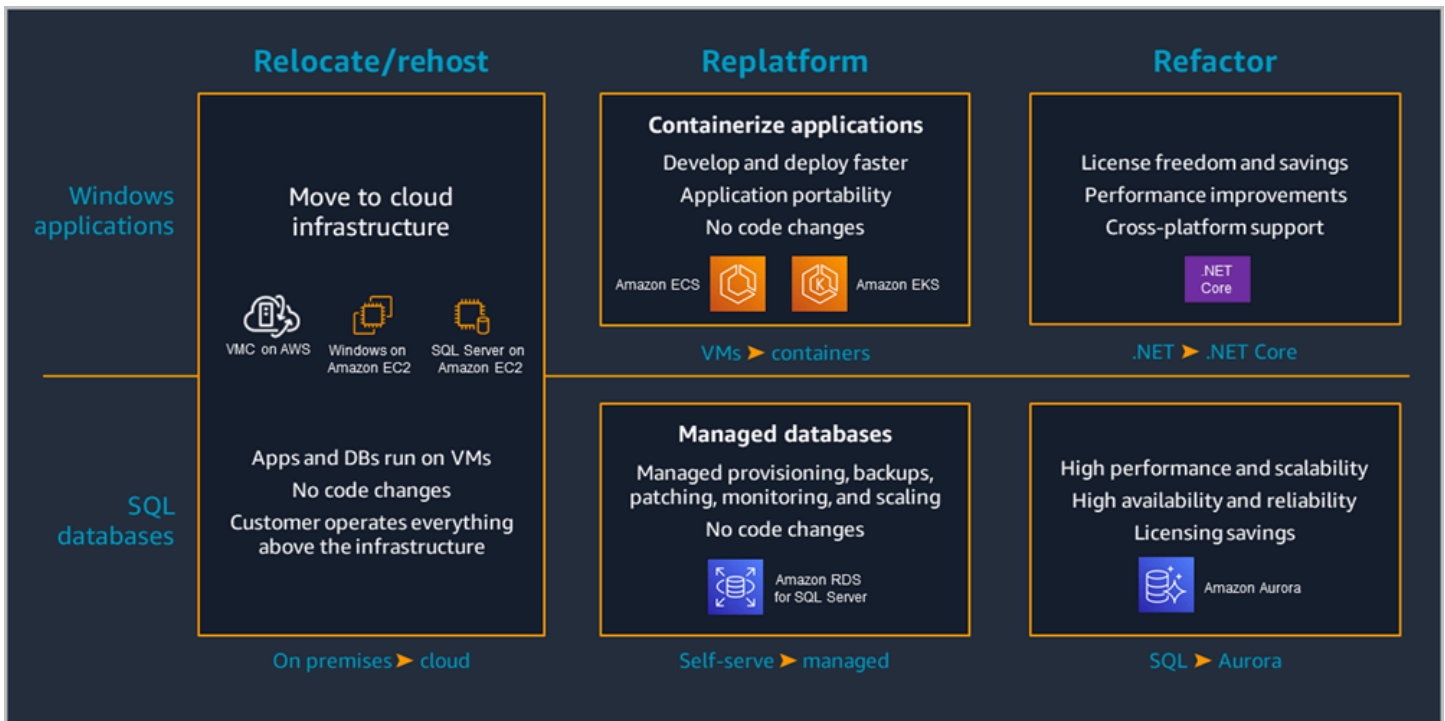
Relocate/rehost

Replatform

Refactor

Windows applications

Move to cloud infrastructure

VMC on AWS

Windows on Amazon EC2

SQL Server on Amazon EC2

Apps and DBs run on VMs
No code changes
Customer operates everything above the infrastructure

SQL databases

On premises ➤ cloud

Containerize applications
Develop and deploy faster
Application portability
No code changes

Amazon ECS

Amazon EKS

VMs ➤ containers

Managed databases
Managed provisioning, backups, patching, monitoring, and scaling
No code changes

Amazon RDS for SQL Server

Self-serve ➤ managed

License freedom and savings
Performance improvements
Cross-platform support

.NET Core

.NET ➤ .NET Core

High performance and scalability
High availability and reliability
Licensing savings

Amazon Aurora

SQL ➤ Aurora